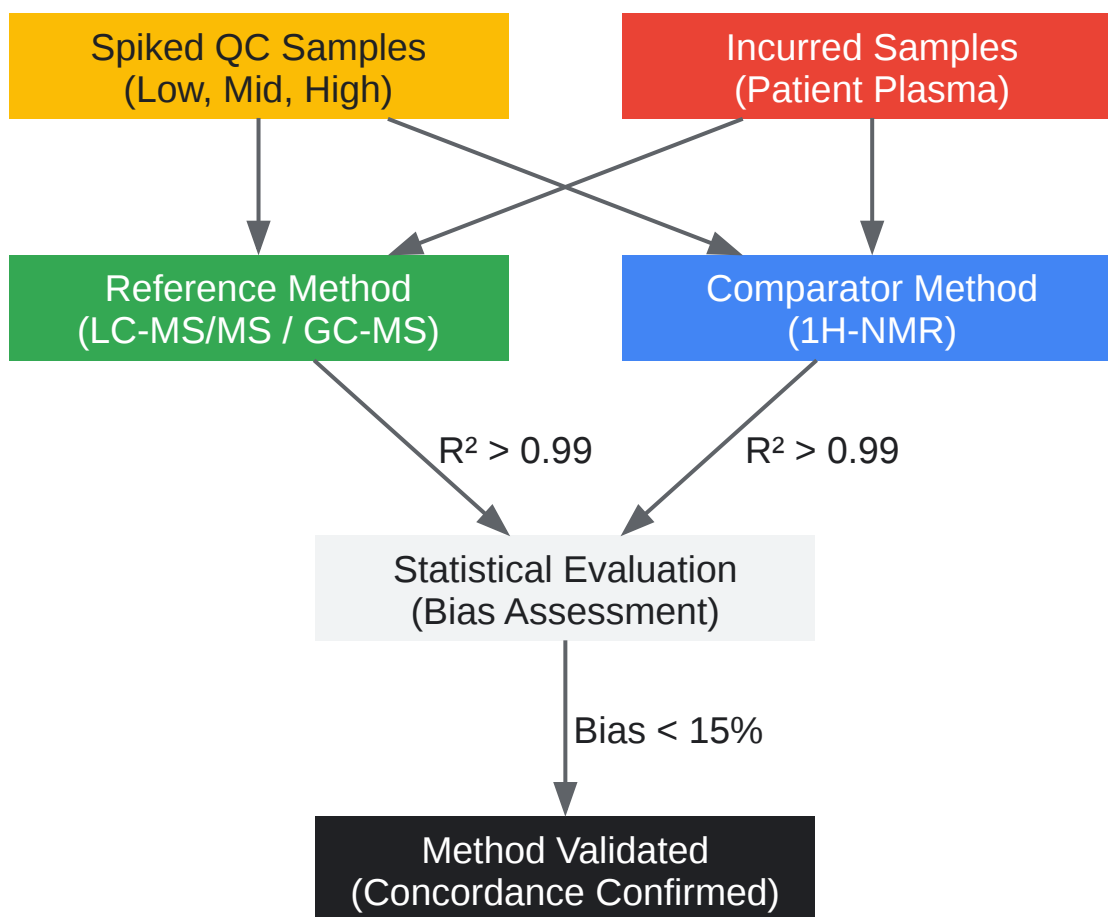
Spiked QC Samples
(Low, Mid, High)

Incurred Samples
(Patient Plasma)

Reference Method
(LC-MS/MS / GC-MS)

Comparator Method
(1H-NMR)

$R^2 > 0.99$

$R^2 > 0.99$

Statistical Evaluation
(Bias Assessment)

Bias < 15%

Method Validated
(Concordance Confirmed)